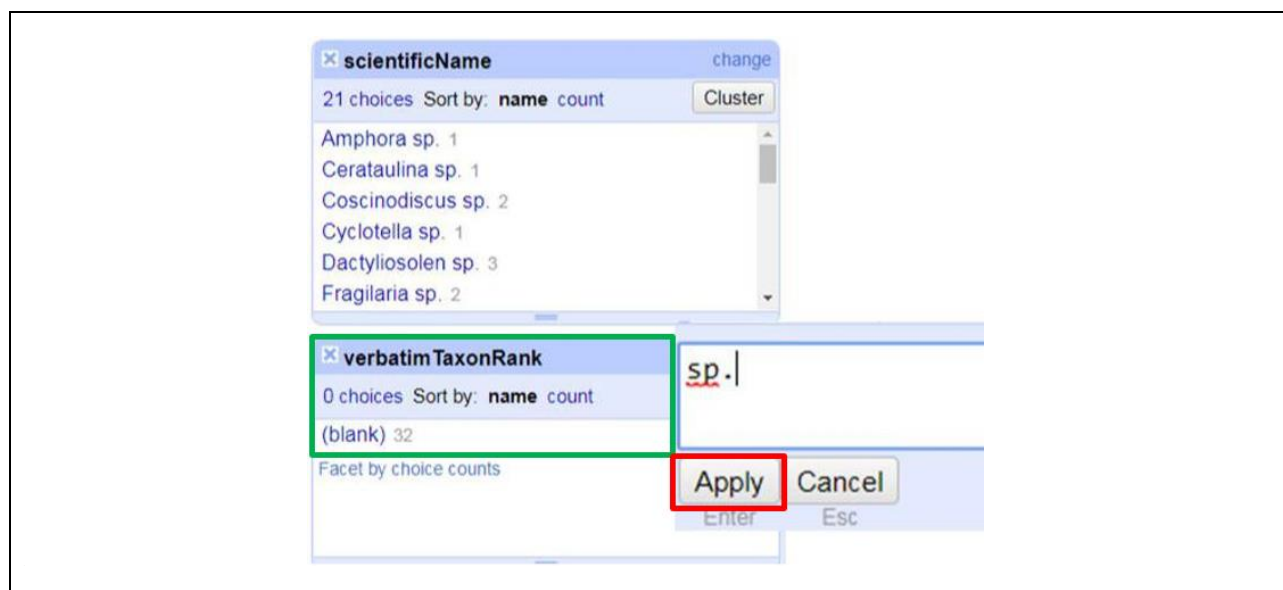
scientificName change

21 choices Sort by: name count Cluster

Amphora sp. 1
Cerataulina sp. 1
Coscinodiscus sp. 2
Cyclotella sp. 1
Dactyliosolen sp. 3
Fragilaria sp. 2

verbatimTaxonRank

0 choices Sort by: name count

(blank) 32

Facet by choice counts

sp.

Apply Cancel
Enter Esc